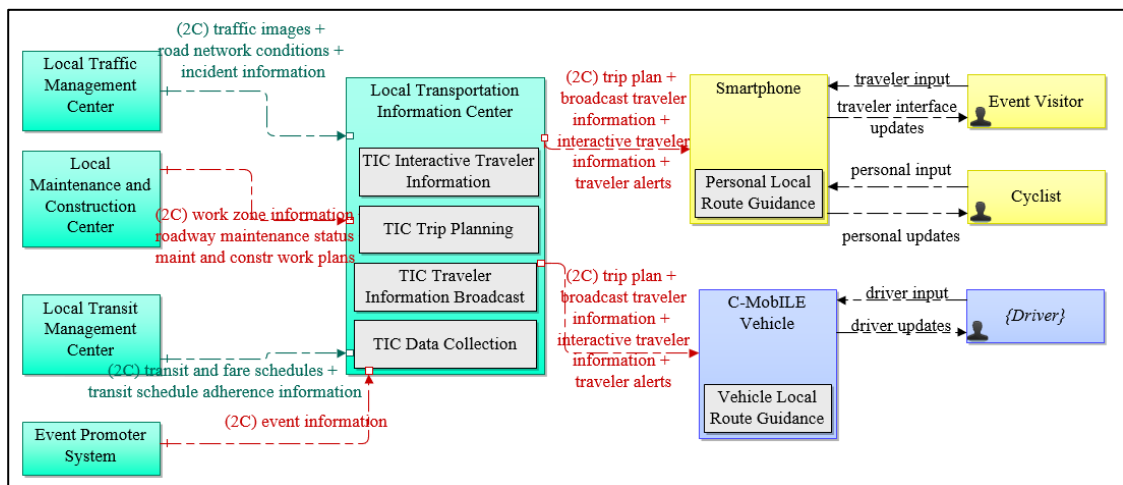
Local Traffic Management Center

(2C) traffic images + road network conditions + incident information

Local Maintenance and Construction Center

(2C) work zone information roadway maintenance status maint and constr work plans

Local Transit Management Center

(2C) transit and fare schedules + transit schedule adherence information

Event Promoter System

(2C) event information

Local Transportation Information Center

TIC Interactive Traveler Information

TIC Trip Planning

TIC Traveler Information Broadcast

TIC Data Collection

(2C) trip plan + broadcast traveler information + interactive traveler information + traveler alerts

(2C) trip plan + broadcast traveler information + interactive traveler information + traveler alerts

Smartphone

Personal Local Route Guidance

traveler input

traveler interface updates

Event Visitor

personal input

Cyclist

personal updates

C-MobILE Vehicle

Vehicle Local Route Guidance

driver input

driver updates

{Driver}